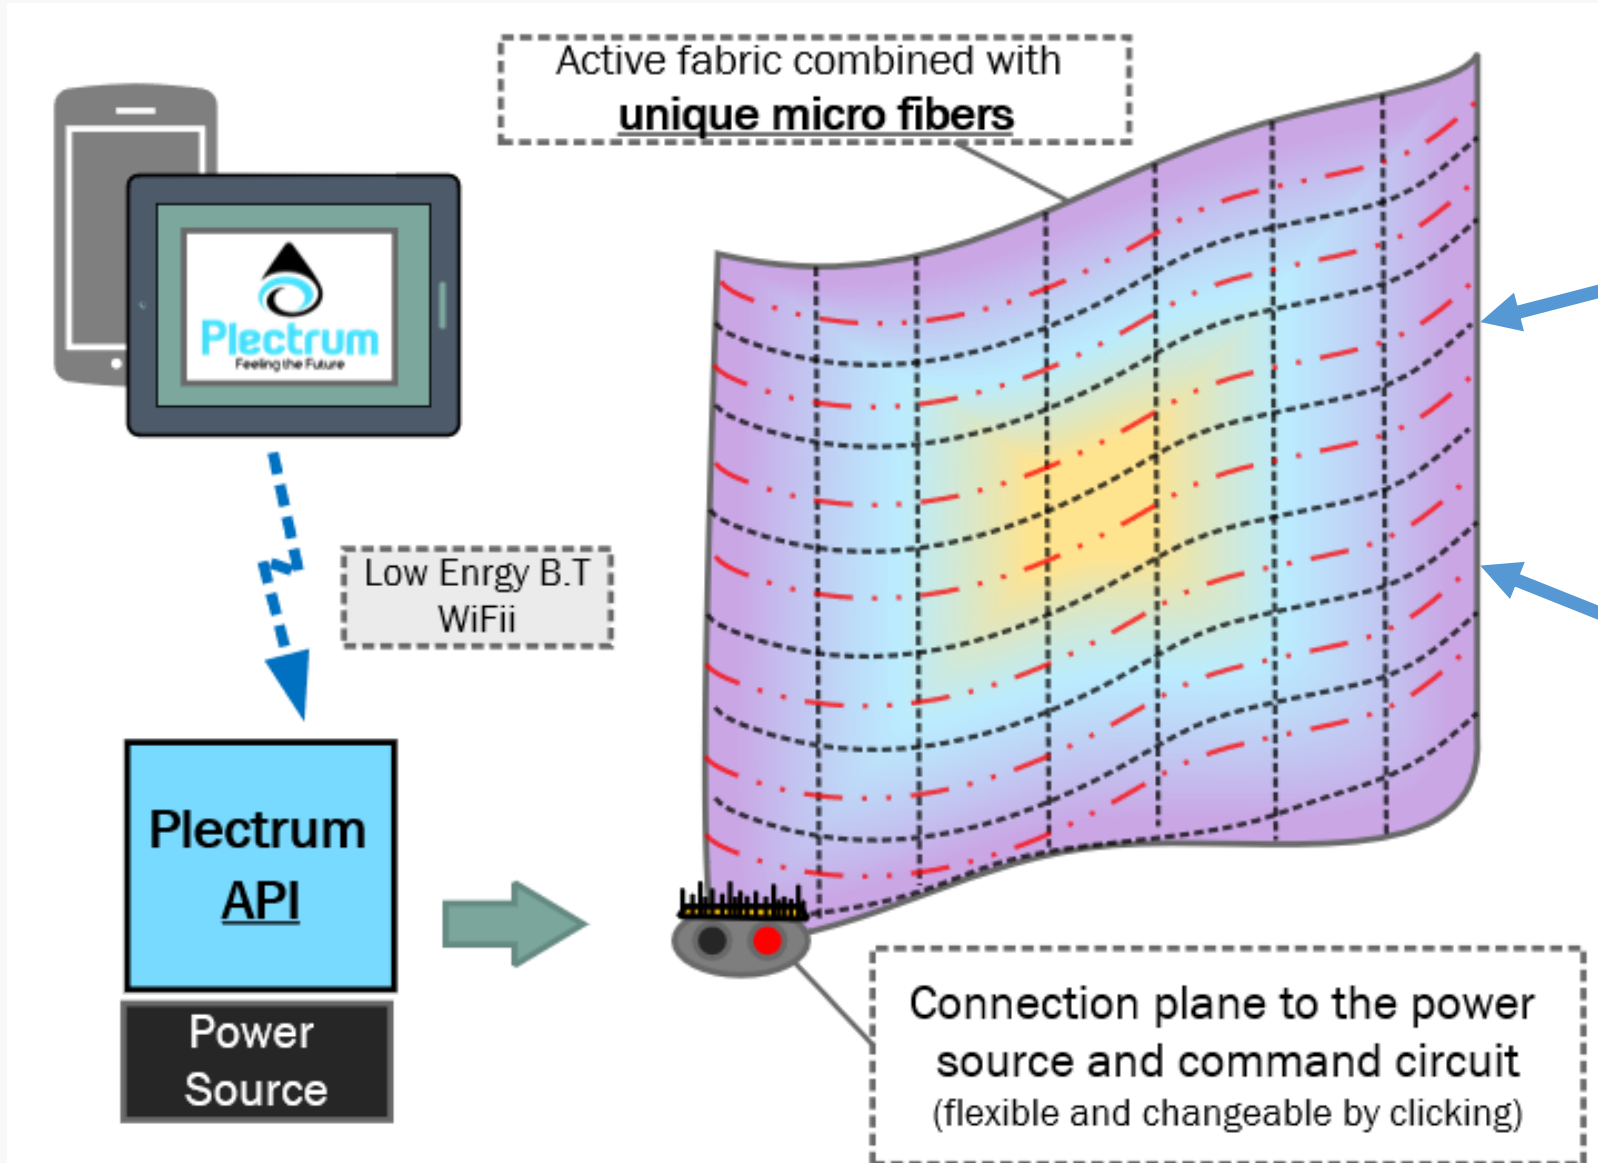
Active fabric combined with
unique micro fibers

Plectrum
Feeling the Future

Low Enrgy B.T
WiFii

Plectrum
API

Power
Source

Connection plane to the power source and command circuit
(flexible and changeable by clicking)